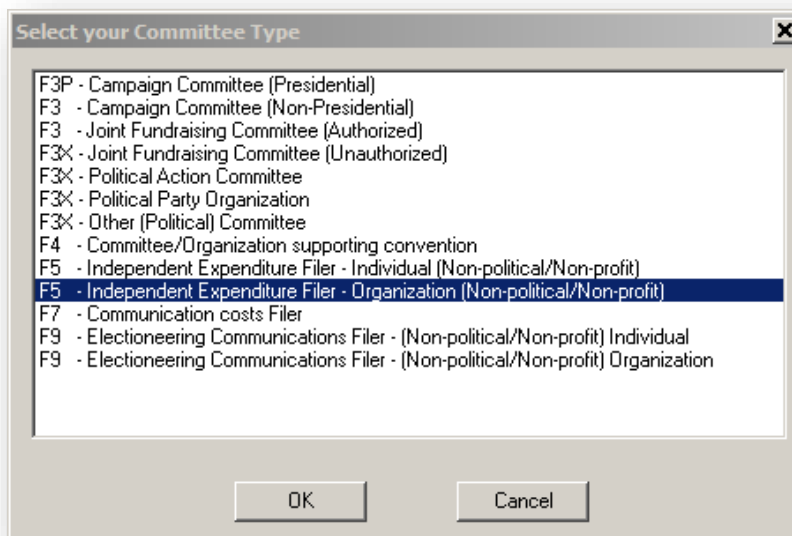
Select your Committee Type

F3P - Campaign Committee (Presidential)
F3 - Campaign Committee (Non-Presidential)
F3 - Joint Fundraising Committee (Authorized)
F3X - Joint Fundraising Committee (Unauthorized)
F3X - Political Action Committee
F3X - Political Party Organization
F3X - Other (Political) Committee
F4 - Committee/Organization supporting convention
F5 - Independent Expenditure Filer - Individual (Non-political/Non-profit)
F5 - Independent Expenditure Filer - Organization (Non-political/Non-profit)
F7 - Communication costs Filer
F9 - Electioneering Communications Filer - (Non-political/Non-profit) Individual
F9 - Electioneering Communications Filer - (Non-political/Non-profit) Organization

OK

Cancel